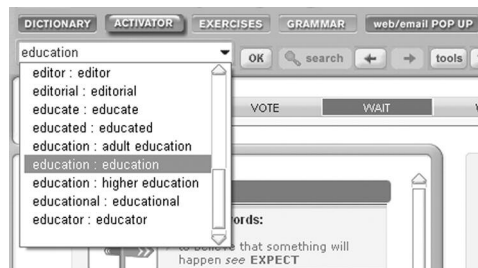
DICTIONARY ACTIVATOR EXERCISES GRAMMAR web/email POP UP

education

OK search tools

editor : editor
editorial : editorial
educate : educate
educated : educated
education : adult education
education : education
education : higher education
educational : educational
educator : educator

VOTE WAIT

ords:

to believe that something will happen see EXPECT